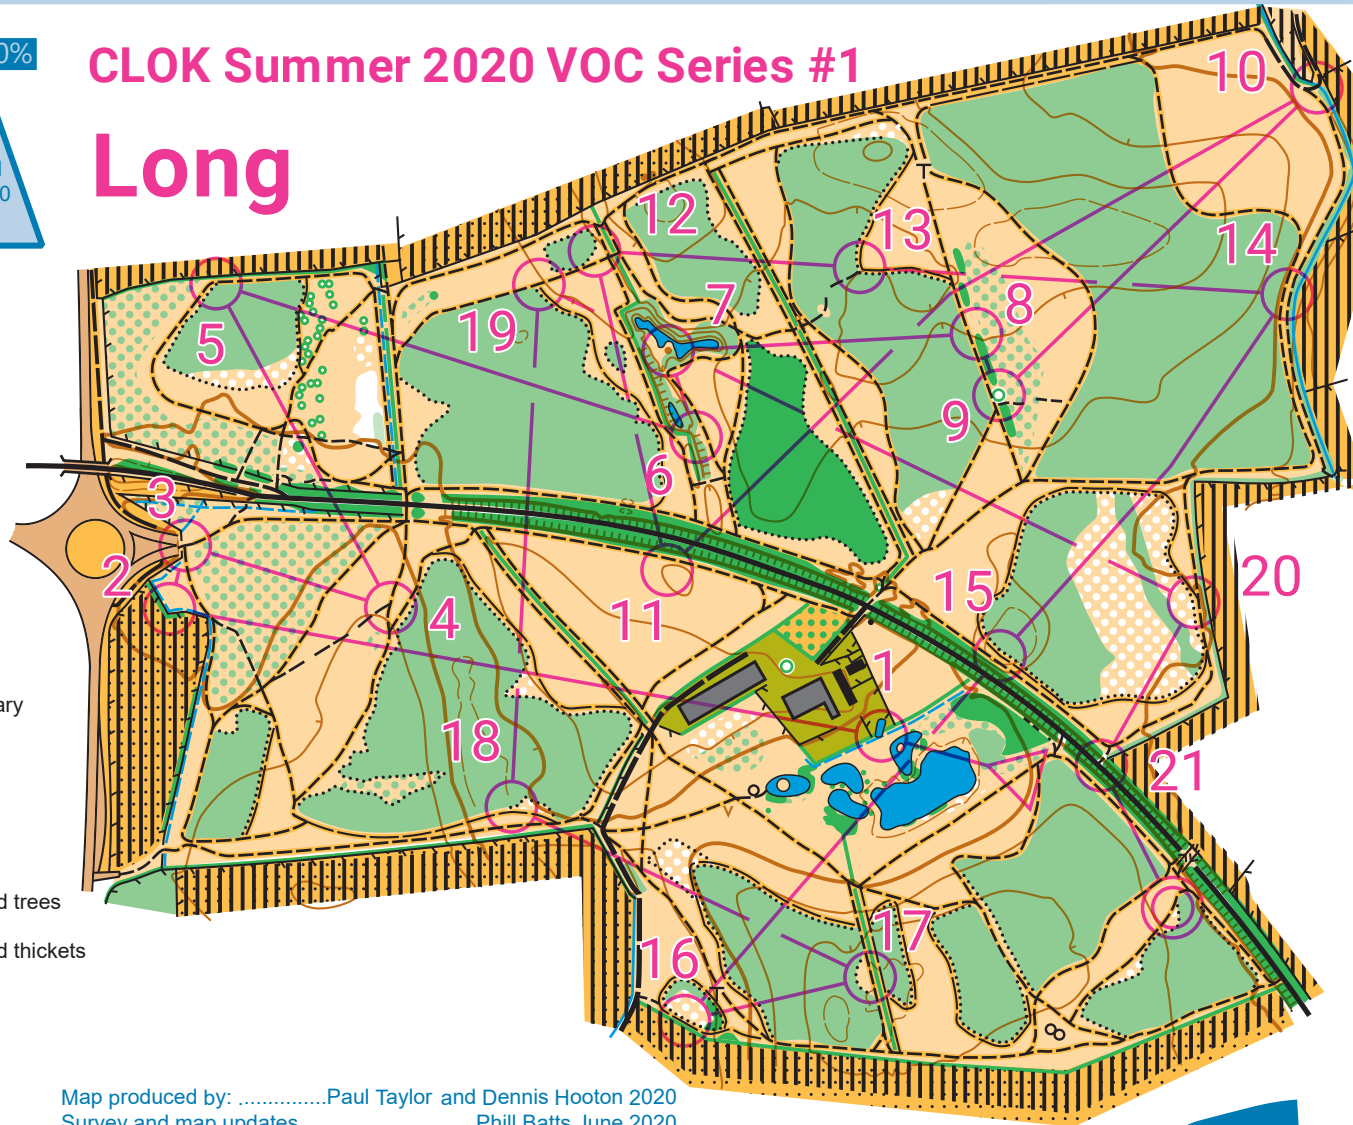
0%

CLOK Summer 2020 VOC Series #1

Long

10
12
13
14
7
8
5
19
9
6
3
2
4
11
15
20
1
18
21
17
16

ary
d trees
d thickets

Map produced by: ...............Paul Taylor and Dennis Hooton 2020
Survey and map updates ..................Phill Batts June 2020